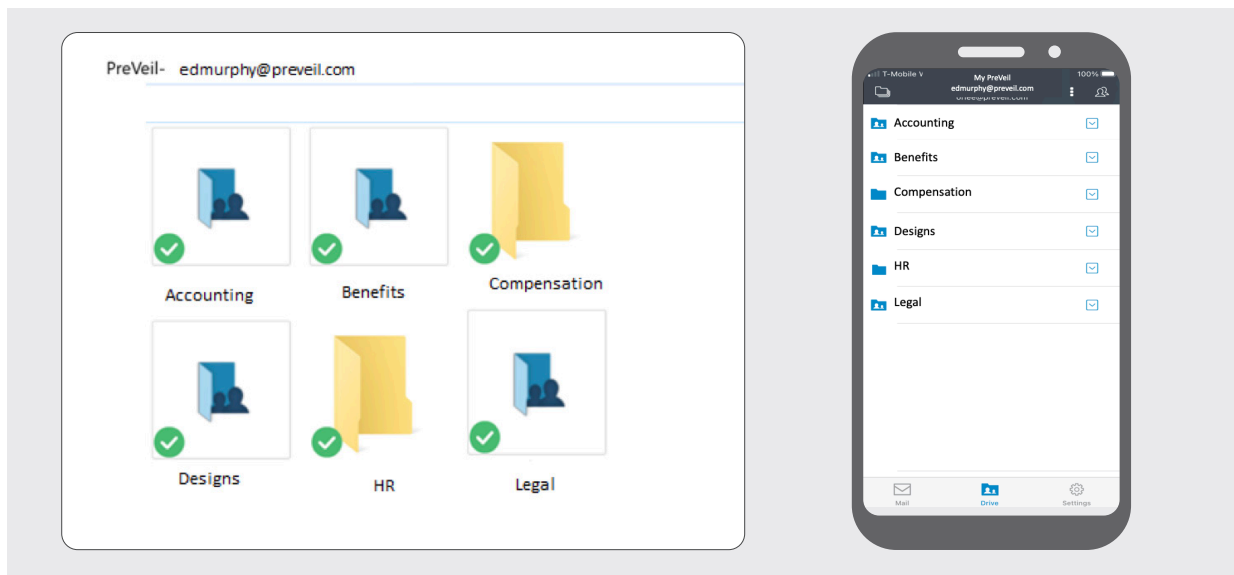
PreVeil- edmurphy@preveil.com

Accounting

Benefits

Compensation

Designs

HR

Legal

T-Mobile

My PreVeil
edmurphy@preveil.com

100%

Accounting

Benefits

Compensation

Designs

HR

Legal

Mail

Drive

Settings